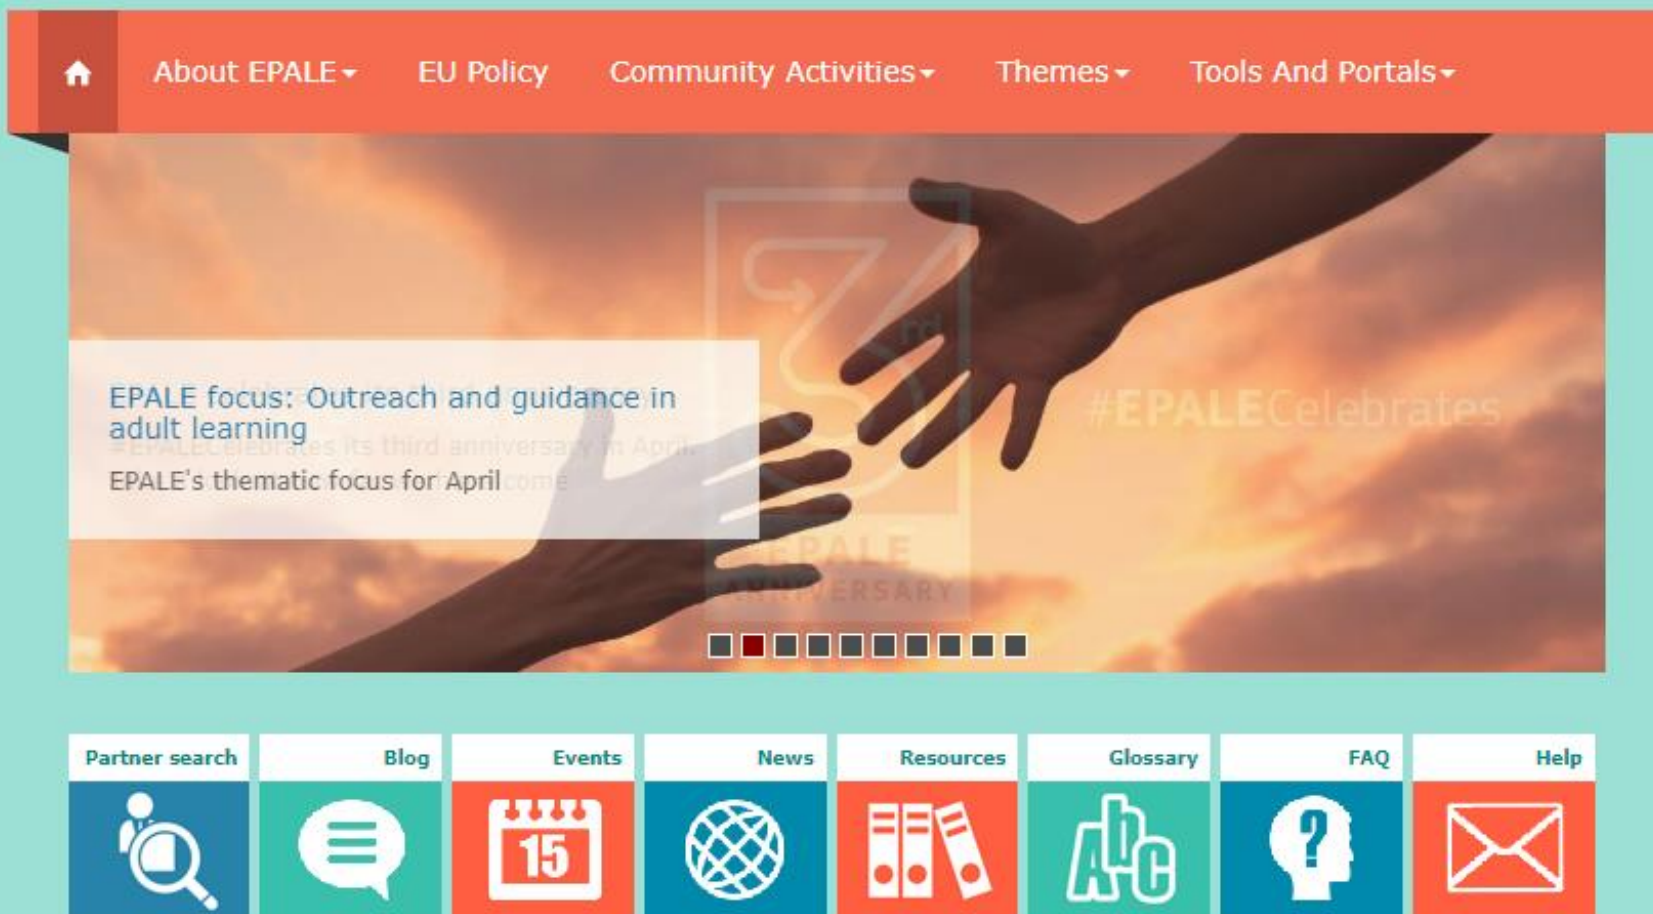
About EPALE EU Policy Community Activities Themes Tools And Portals

#EPALECelebrates

EPALE ANNIVERSARY

EPALE focus: Outreach and guidance in adult learning

EPALE's thematic focus for April

Partner search

Blog

Events

15

News

Resources

Glossary

Abc

FAQ

?

Help